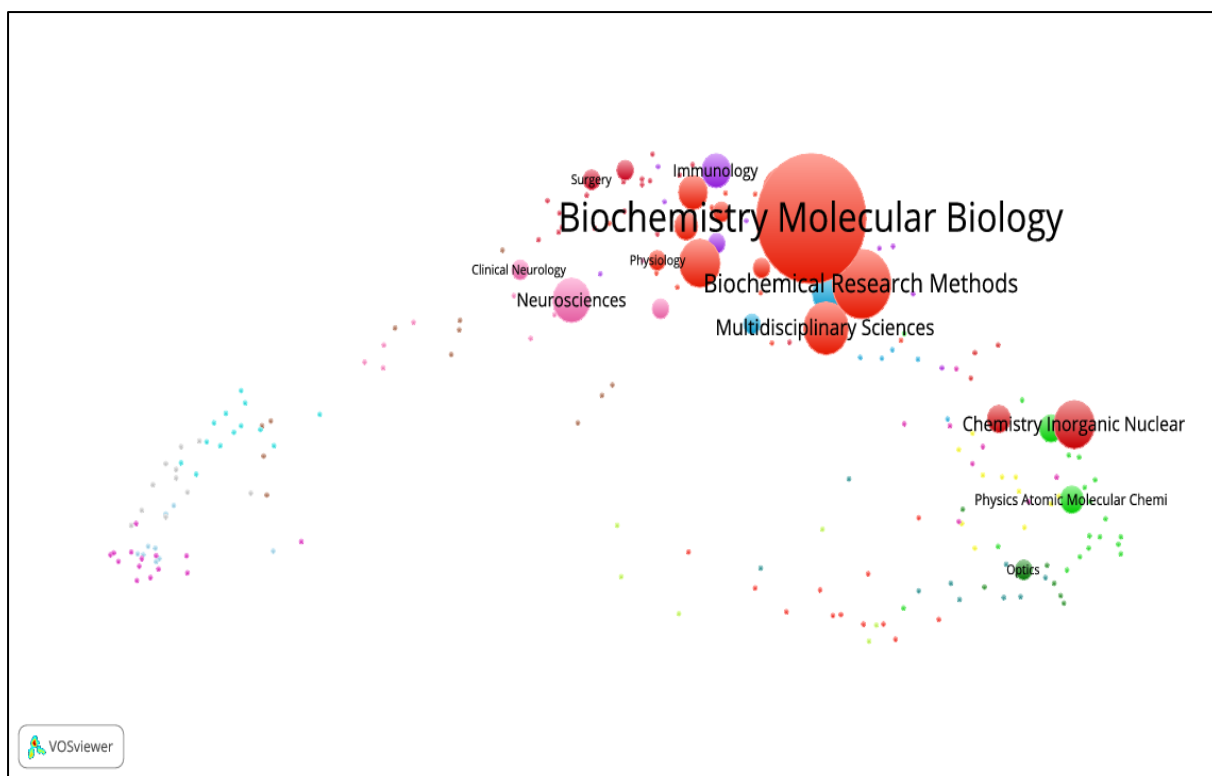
Surgery
Immunology
Biochemistry Molecular Biology
Clinical Neurology
Physiology
Biochemical Research Methods
Neurosciences
Multidisciplinary Sciences
Chemistry Inorganic Nuclear
Physics Atomic Molecular Chemi
Optics
VOSviewer